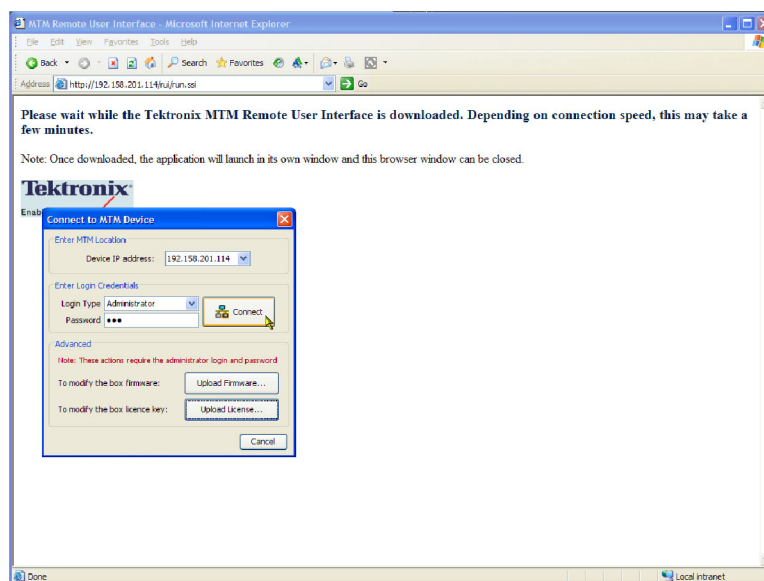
MTM Remote User Interface - Microsoft Internet Explorer

File Edit View Favorites Tools Help

Back Search Favorites

Address http://192.158.201.114/rui/run.ssi Go

Please wait while the Tektronix MTM Remote User Interface is downloaded. Depending on connection speed, this may take a few minutes.

Note: Once downloaded, the application will launch in its own window and this browser window can be closed.

Tektronix

Enab

Connect to MTM Device

Enter MTM Location

Device IP address: 192.158.201.114

Enter Login Credentials

Login Type Administrator

Password •••

Connect

Advanced

Note: These actions require the administrator login and password

To modify the box firmware: Upload Firmware...

To modify the box licence key: Upload License...

Cancel

Done

Local intranet